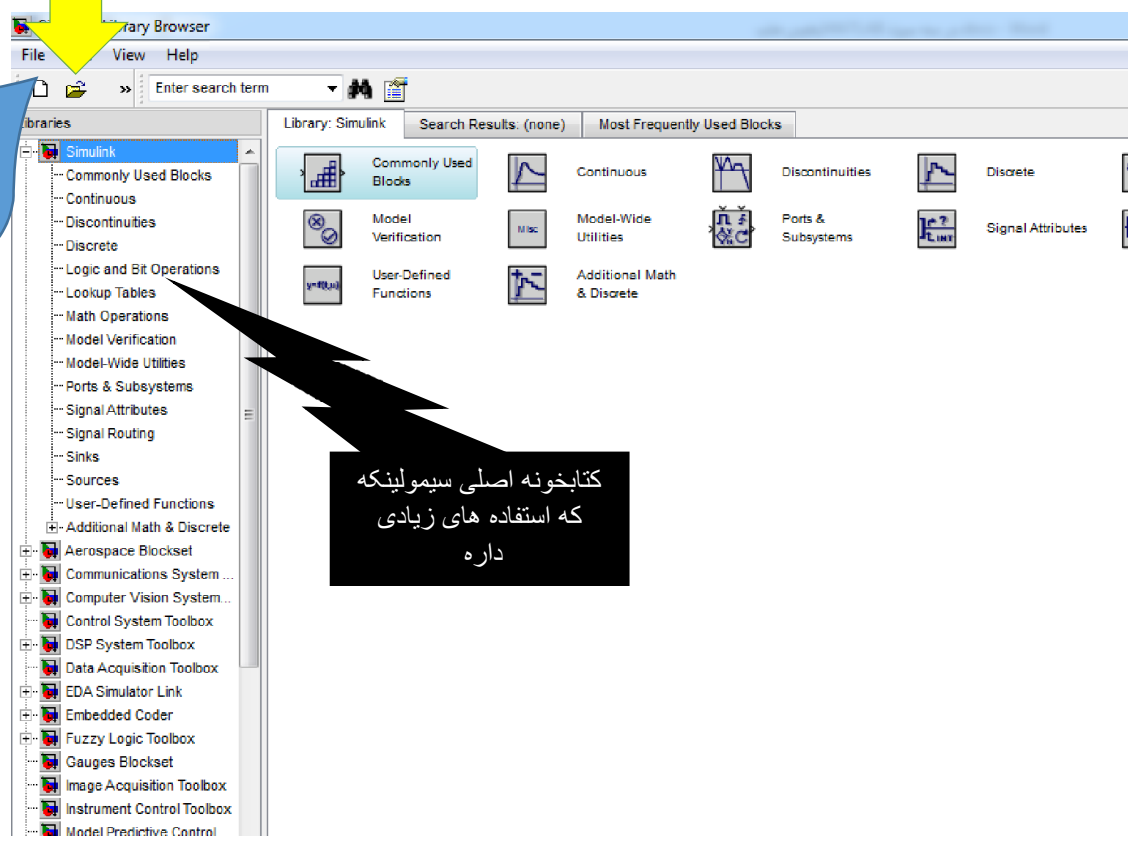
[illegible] Library Browser

File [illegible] View Help

Enter search term

Libraries

Simulink
Commonly Used Blocks
Continuous
Discontinuities
Discrete
Logic and Bit Operations
Lookup Tables
Math Operations
Model Verification
Model-Wide Utilities
Ports & Subsystems
Signal Attributes
Signal Routing
Sinks
Sources
User-Defined Functions
Additional Math & Discrete
Aerospace Blockset
Communications System ...
Computer Vision System...
Control System Toolbox
DSP System Toolbox
Data Acquisition Toolbox
EDA Simulator Link
Embedded Coder
Fuzzy Logic Toolbox
Gauges Blockset
Image Acquisition Toolbox
Instrument Control Toolbox
Model Predictive Control

Library: Simulink | Search Results: (none) | Most Frequently Used Blocks

Commonly Used Blocks
Continuous
Discontinuities
Discrete
Model Verification
Misc
Model-Wide Utilities
Ports & Subsystems
Signal Attributes
y=f(t,u)
User-Defined Functions
Additional Math & Discrete

کتابخونه اصلی سیمولینکه که استفاده های زیادی داره